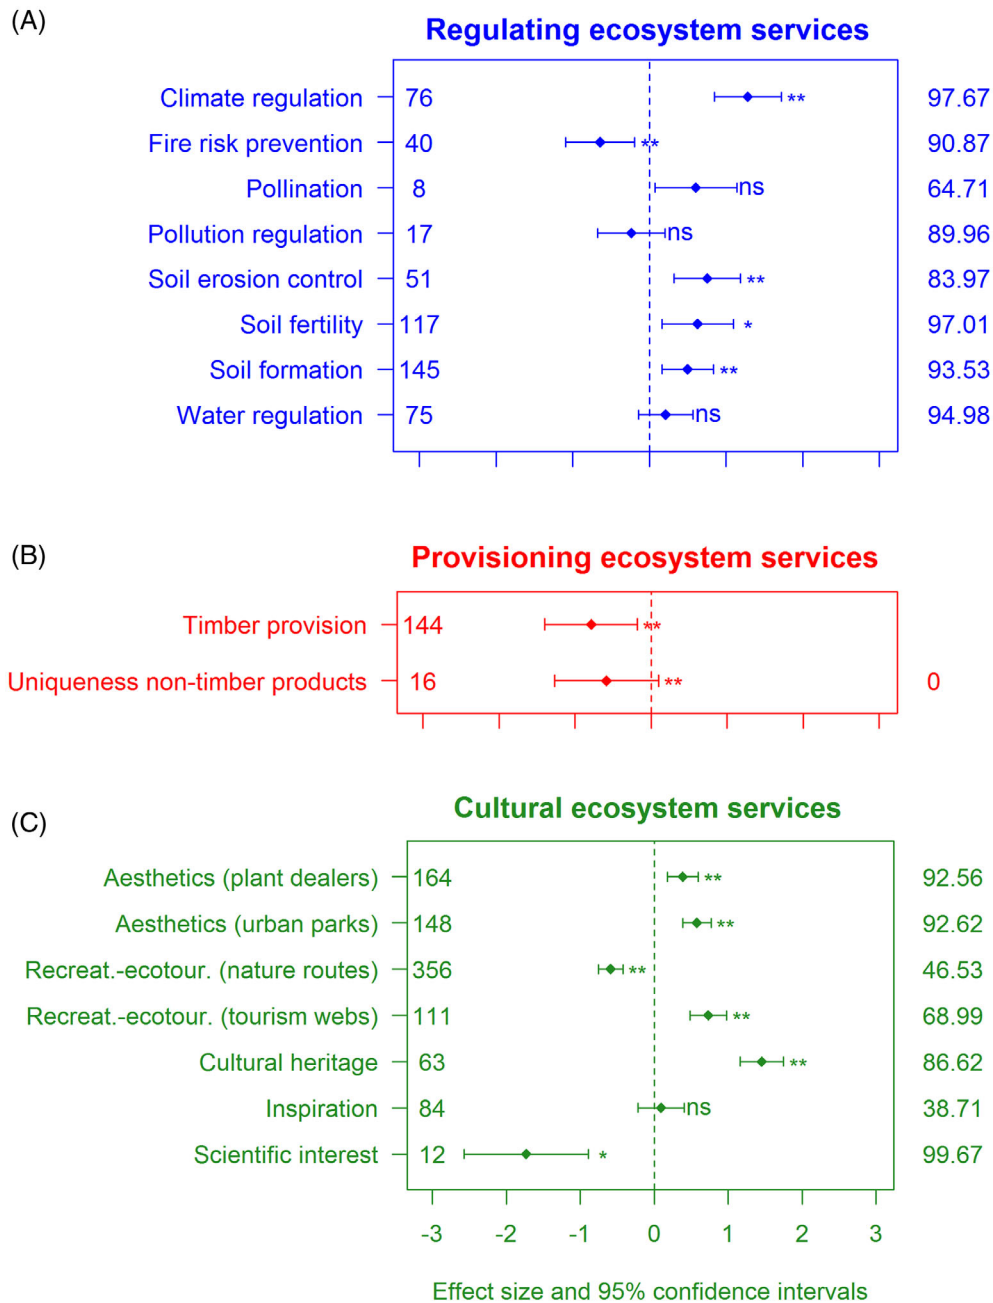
(A)

Regulating ecosystem services

| | | | |
|---|---|---|---|
| Climate regulation | 76 | ** | 97.67 |
| Fire risk prevention | 40 | ** | 90.87 |
| Pollination | 8 | ns | 64.71 |
| Pollution regulation | 17 | ns | 89.96 |
| Soil erosion control | 51 | ** | 83.97 |
| Soil fertility | 117 | * | 97.01 |
| Soil formation | 145 | ** | 93.53 |
| Water regulation | 75 | ns | 94.98 |

(B)

Provisioning ecosystem services

| | | | |
|---|---|---|---|
| Timber provision | 144 | ** | |
| Uniqueness non-timber products | 16 | ** | 0 |

(C)

Cultural ecosystem services

| | | | |
|---|---|---|---|
| Aesthetics (plant dealers) | 164 | ** | 92.56 |
| Aesthetics (urban parks) | 148 | ** | 92.62 |
| Recreat.-ecotour. (nature routes) | 356 | ** | 46.53 |
| Recreat.-ecotour. (tourism webs) | 111 | ** | 68.99 |
| Cultural heritage | 63 | ** | 86.62 |
| Inspiration | 84 | ns | 38.71 |
| Scientific interest | 12 | * | 99.67 |

-3 -2 -1 0 1 2 3

Effect size and 95% confidence intervals